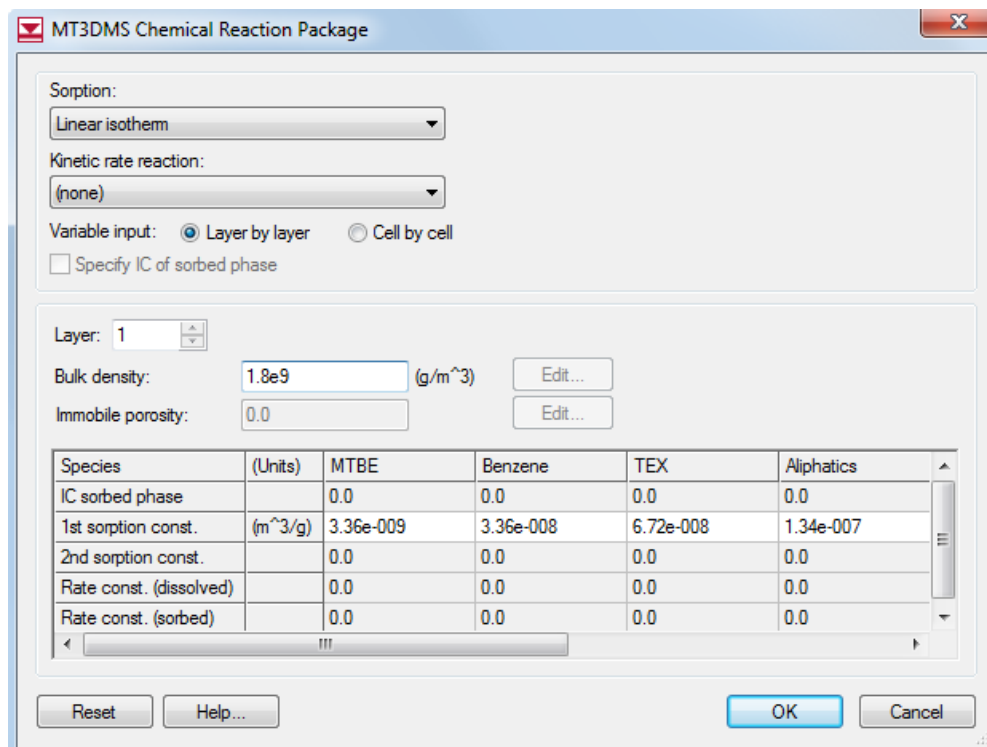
MT3DMS Chemical Reaction Package

Sorption:
Linear isotherm
Kinetic rate reaction:
(none)
Variable input: Layer by layer Cell by cell
Specify IC of sorbed phase

Layer: 1
Bulk density: 1.8e9 (g/m^3) Edit...
Immobile porosity: 0.0 Edit...

| Species | (Units) | MTBE | Benzene | TEX | Aliphatics |
|---|---|---|---|---|---|
| IC sorbed phase | | 0.0 | 0.0 | 0.0 | 0.0 |
| 1st sorption const. | (m^3/g) | 3.36e-009 | 3.36e-008 | 6.72e-008 | 1.34e-007 |
| 2nd sorption const. | | 0.0 | 0.0 | 0.0 | 0.0 |
| Rate const. (dissolved) | | 0.0 | 0.0 | 0.0 | 0.0 |
| Rate const. (sorbed) | | 0.0 | 0.0 | 0.0 | 0.0 |

Reset Help... OK Cancel